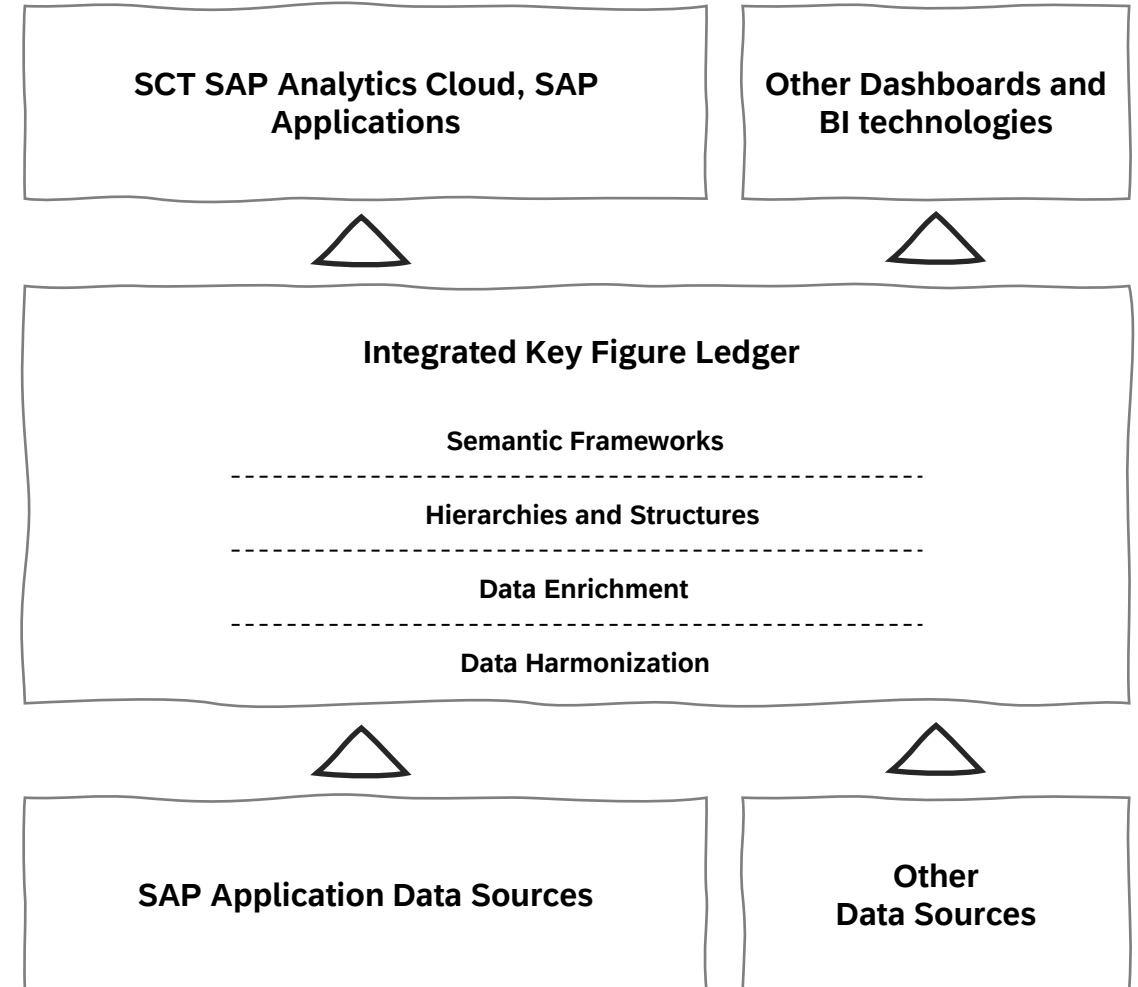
SCT SAP Analytics Cloud, SAP Applications

Other Dashboards and BI technologies

Integrated Key Figure Ledger

Semantic Frameworks

Hierarchies and Structures

Data Enrichment

Data Harmonization

SAP Application Data Sources

Other Data Sources